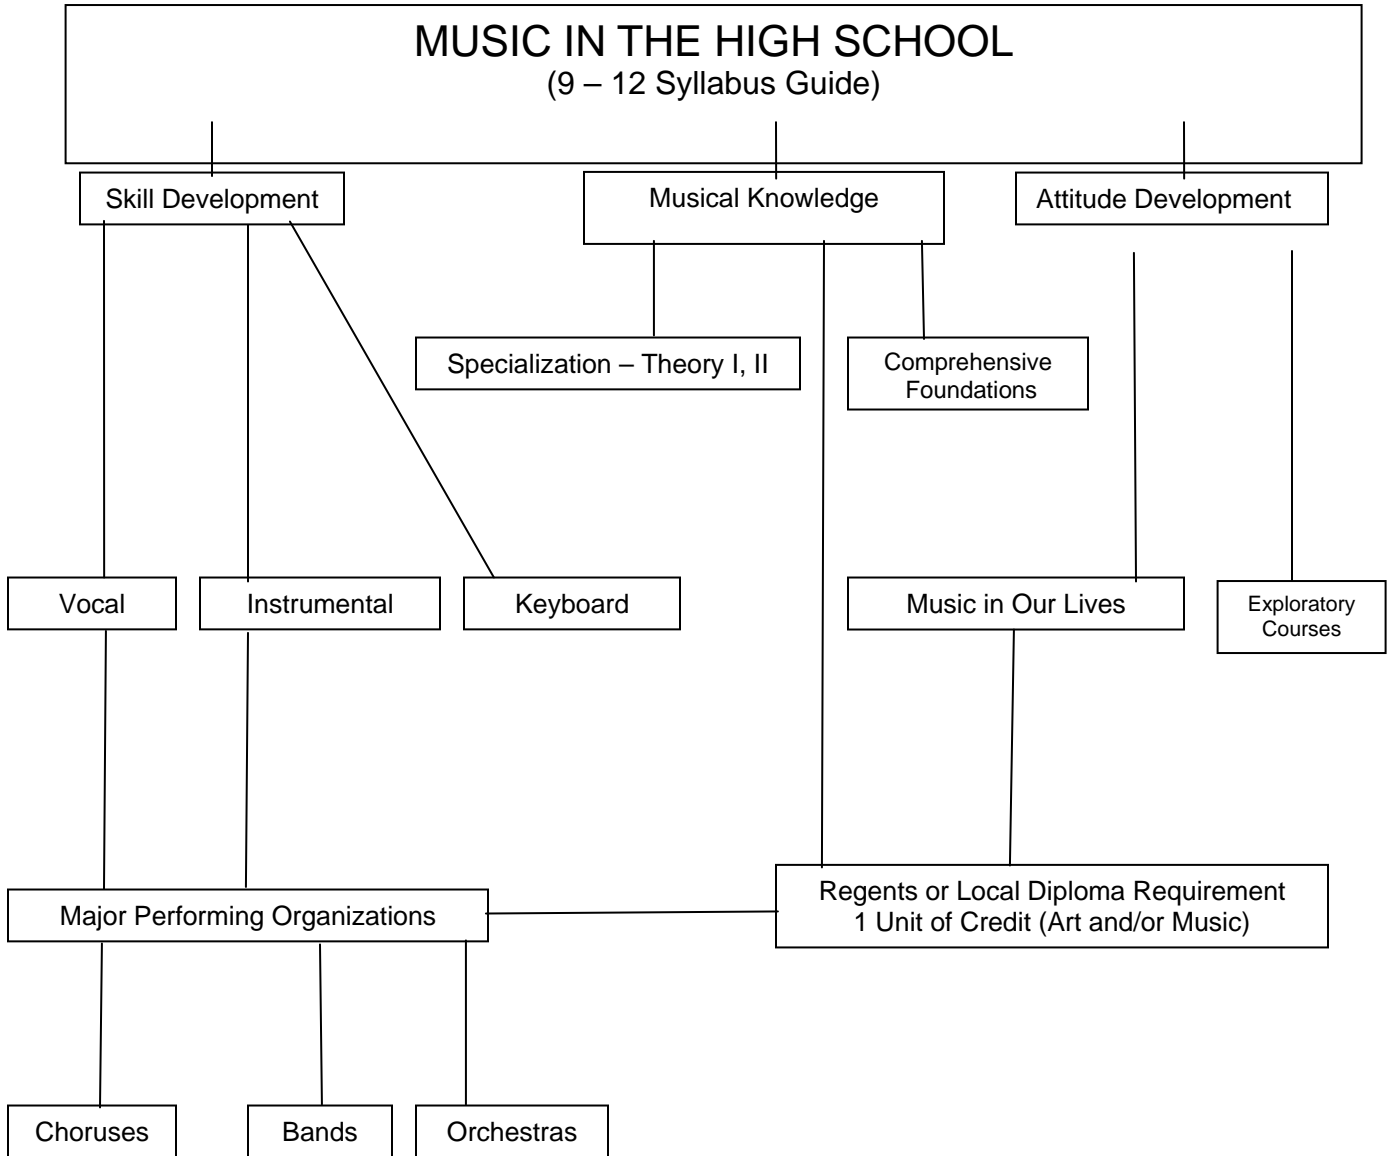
MUSIC IN THE HIGH SCHOOL
(9 – 12 Syllabus Guide)

Skill Development

Musical Knowledge

Attitude Development

Specialization – Theory I, II

Comprehensive Foundations

Vocal

Instrumental

Keyboard

Music in Our Lives

Exploratory Courses

Major Performing Organizations

Regents or Local Diploma Requirement
1 Unit of Credit (Art and/or Music)

Choruses

Bands

Orchestras